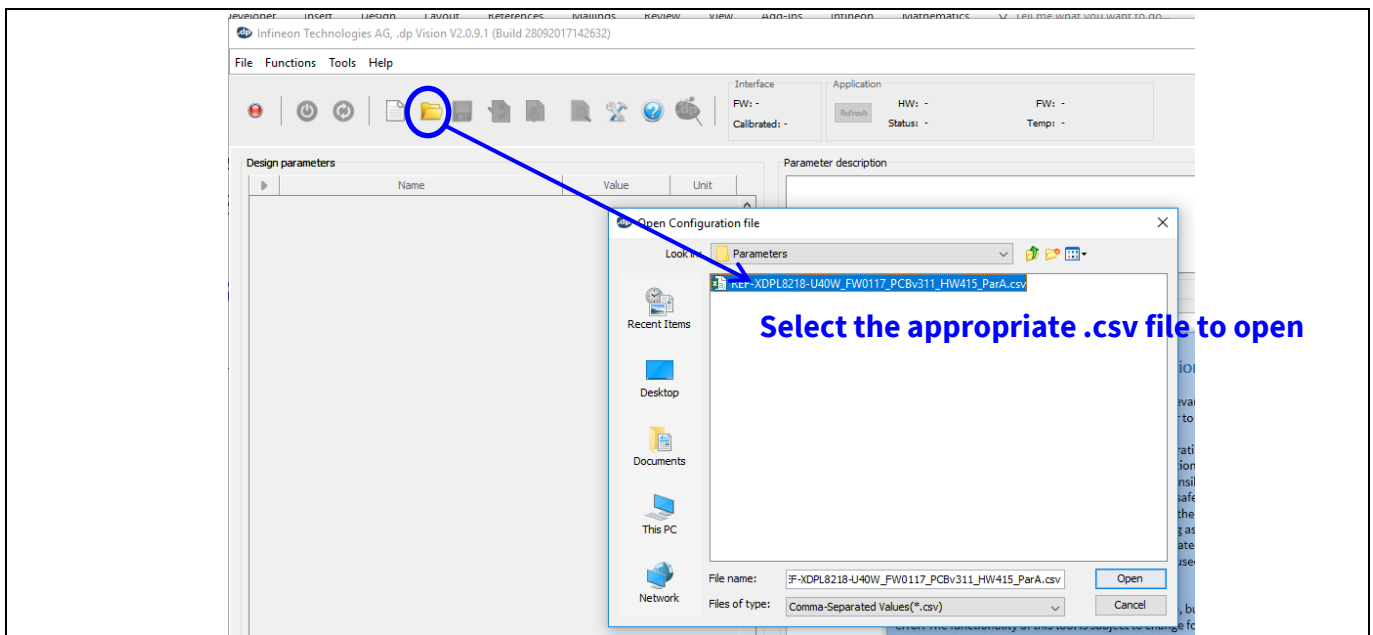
Developer Insert Design Layout References Mailings Review View Add-ins Infineon Mathematics Tell me what you want to do...

Infineon Technologies AG, .dp Vision V2.0.9.1 (Build 28092017142632)

File Functions Tools Help

Interface
FW: -
Calibrated: -

Application
Refresh
HW: -
Status: -
FW: -
Temp: -

Design parameters

| Name | Value | Unit |
|---|---|---|

Parameter description

Open Configuration file

Look in: Parameters

Recent Items
Desktop
Documents
This PC
Network

REF-XDPL8218-U40W_FW0117_PCBv311_HW415_ParA.csv

Select the appropriate .csv file to open

File name: F-XDPL8218-U40W_FW0117_PCBv311_HW415_ParA.csv
Files of type: Comma-Separated Values(*.csv)

Open
Cancel